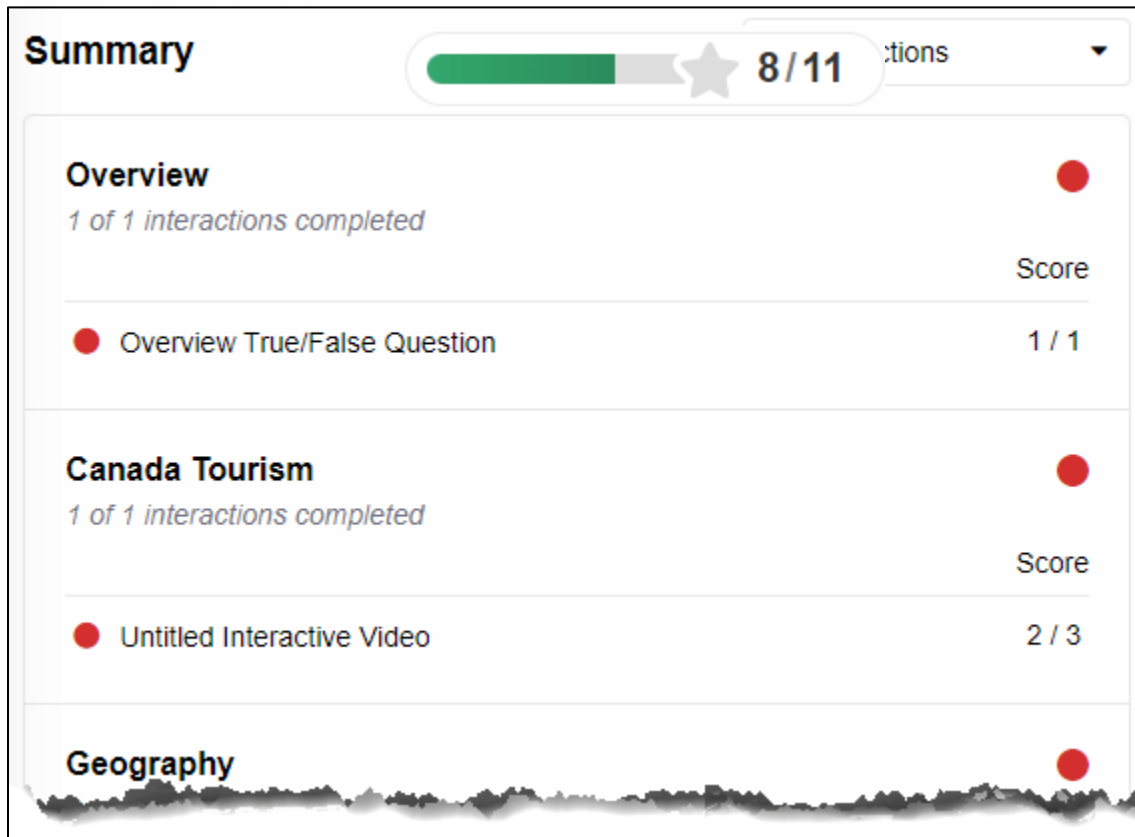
Summary

8 / 11

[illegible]ctions

Overview

1 of 1 interactions completed

Score

Overview True/False Question 1 / 1

Canada Tourism

1 of 1 interactions completed

Score

Untitled Interactive Video 2 / 3

Geography